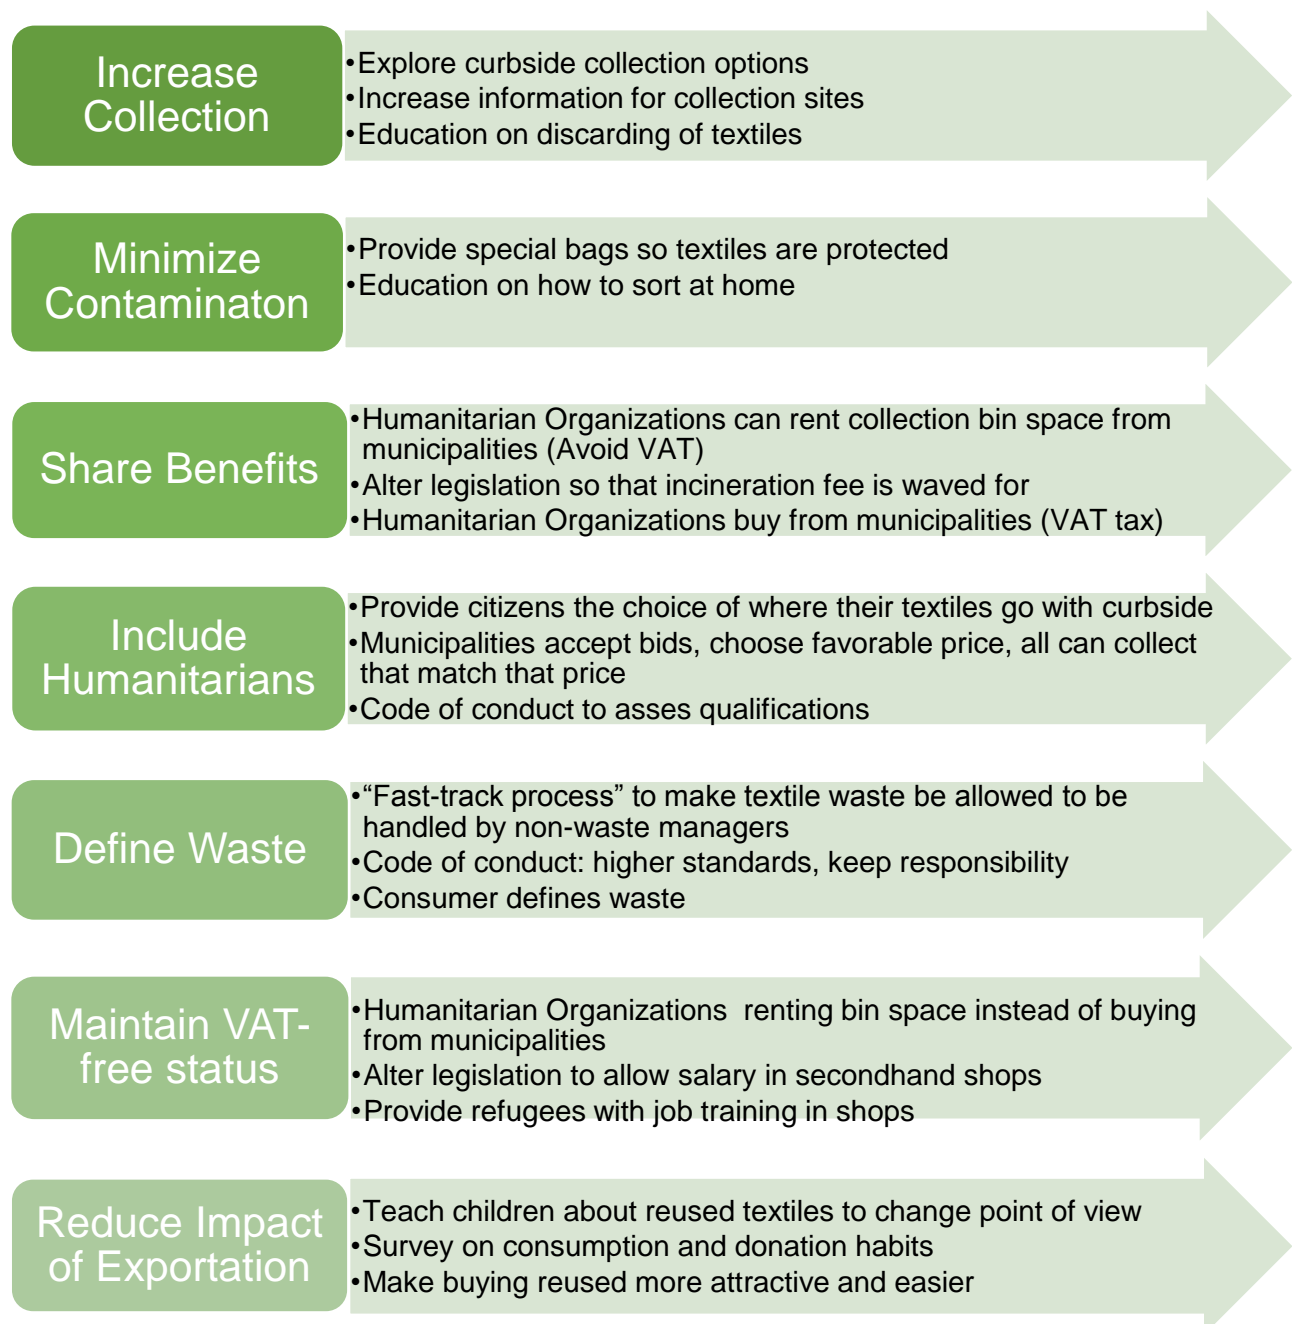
Increase Collection

•Explore curbside collection options
•Increase information for collection sites
•Education on discarding of textiles

Minimize Contaminaton

•Provide special bags so textiles are protected
•Education on how to sort at home

Share Benefits

•Humanitarian Organizations can rent collection bin space from municipalities (Avoid VAT)
•Alter legislation so that incineration fee is waved for
•Humanitarian Organizations buy from municipalities (VAT tax)

Include Humanitarians

•Provide citizens the choice of where their textiles go with curbside
•Municipalities accept bids, choose favorable price, all can collect that match that price
•Code of conduct to asses qualifications

Define Waste

•“Fast-track process” to make textile waste be allowed to be handled by non-waste managers
•Code of conduct: higher standards, keep responsibility
•Consumer defines waste

Maintain VAT-free status

•Humanitarian Organizations renting bin space instead of buying from municipalities
•Alter legislation to allow salary in secondhand shops
•Provide refugees with job training in shops

Reduce Impact of Exportation

•Teach children about reused textiles to change point of view
•Survey on consumption and donation habits
•Make buying reused more attractive and easier